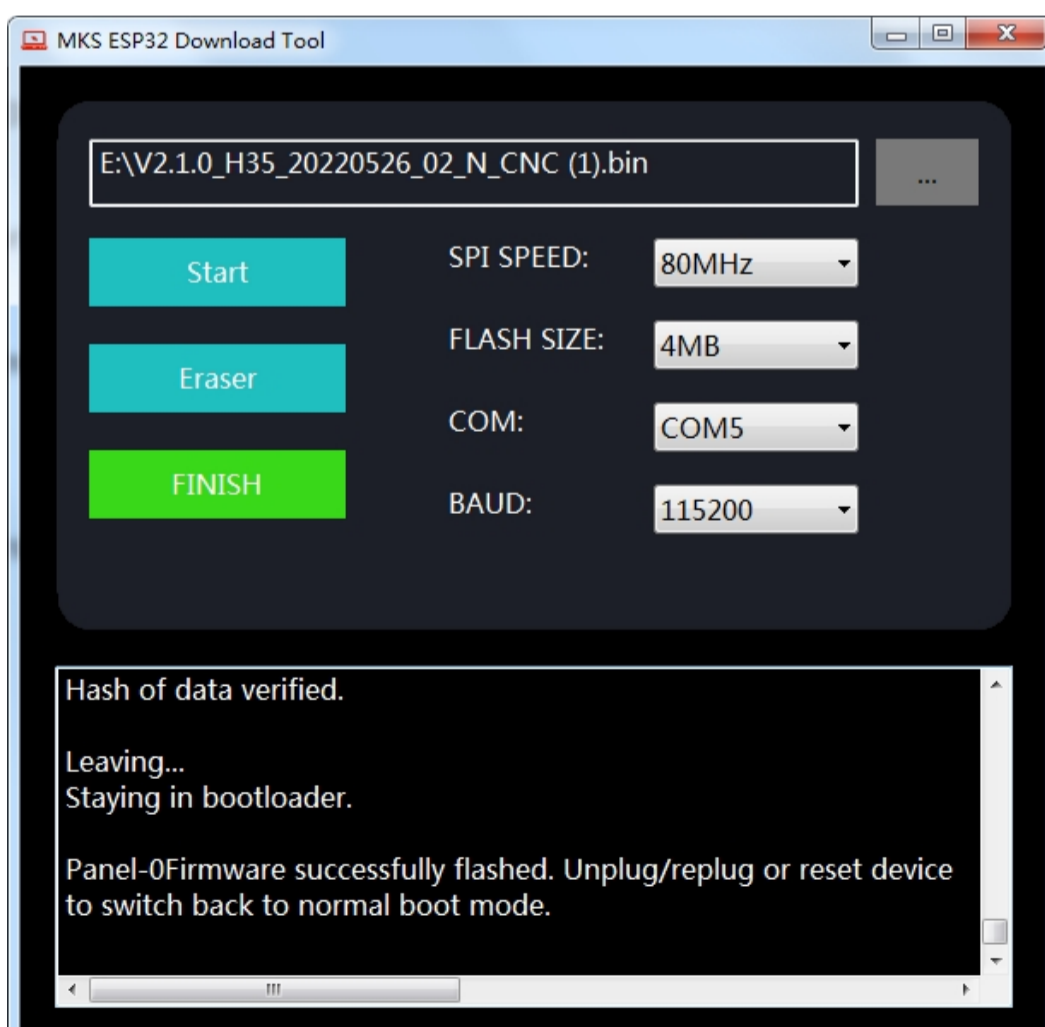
MKS ESP32 Download Tool

E:\V2.1.0_H35_20220526_02_N_CNC (1).bin

...

Start

Eraser

FINISH

SPI SPEED: 80MHz

FLASH SIZE: 4MB

COM: COM5

BAUD: 115200

Hash of data verified.

Leaving...
Staying in bootloader.

Panel-0Firmware successfully flashed. Unplug/replug or reset device to switch back to normal boot mode.